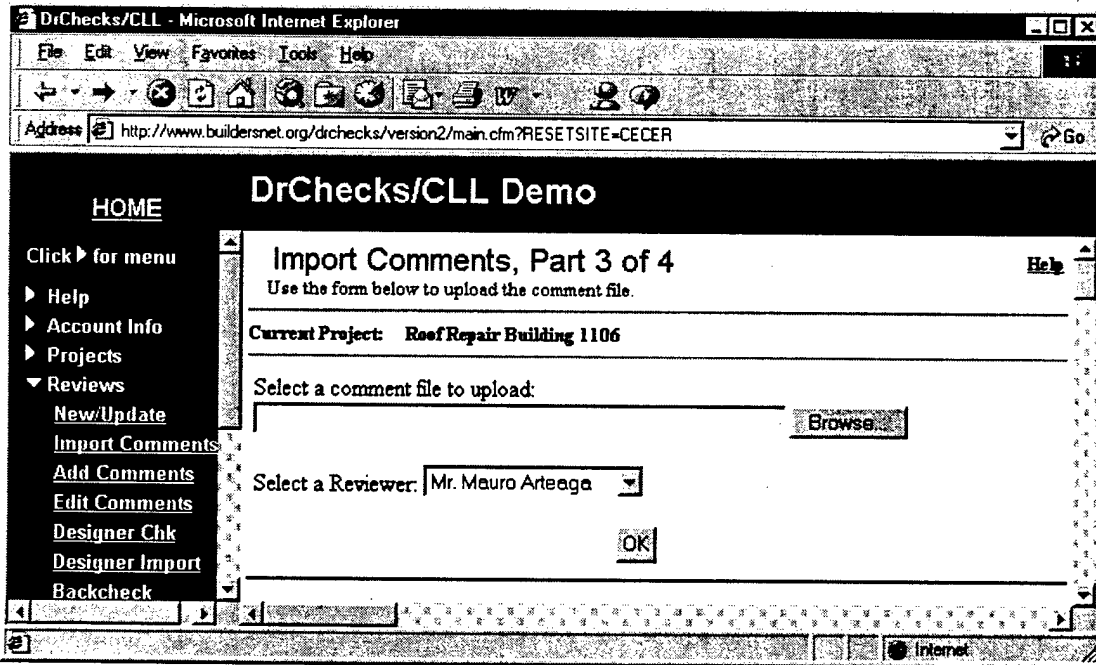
DrChecks/CLL - Microsoft Internet Explorer

File Edit View Favorites Tools Help

Address http://www.buildersnet.org/drchecks/version2/main.cfm?RESETSITE=CECER

Go

HOME

DrChecks/CLL Demo

Click ▶ for menu

▶ Help
▶ Account Info
▶ Projects
▼ Reviews
New/Update
Import Comments
Add Comments
Edit Comments
Designer Chk
Designer Import
Backcheck

Import Comments, Part 3 of 4

Help

Use the form below to upload the comment file.

Current Project: Roof Repair Building 1106

Select a comment file to upload:

Browse...

Select a Reviewer: Mr. Mauro Arteaga

OK

Internet